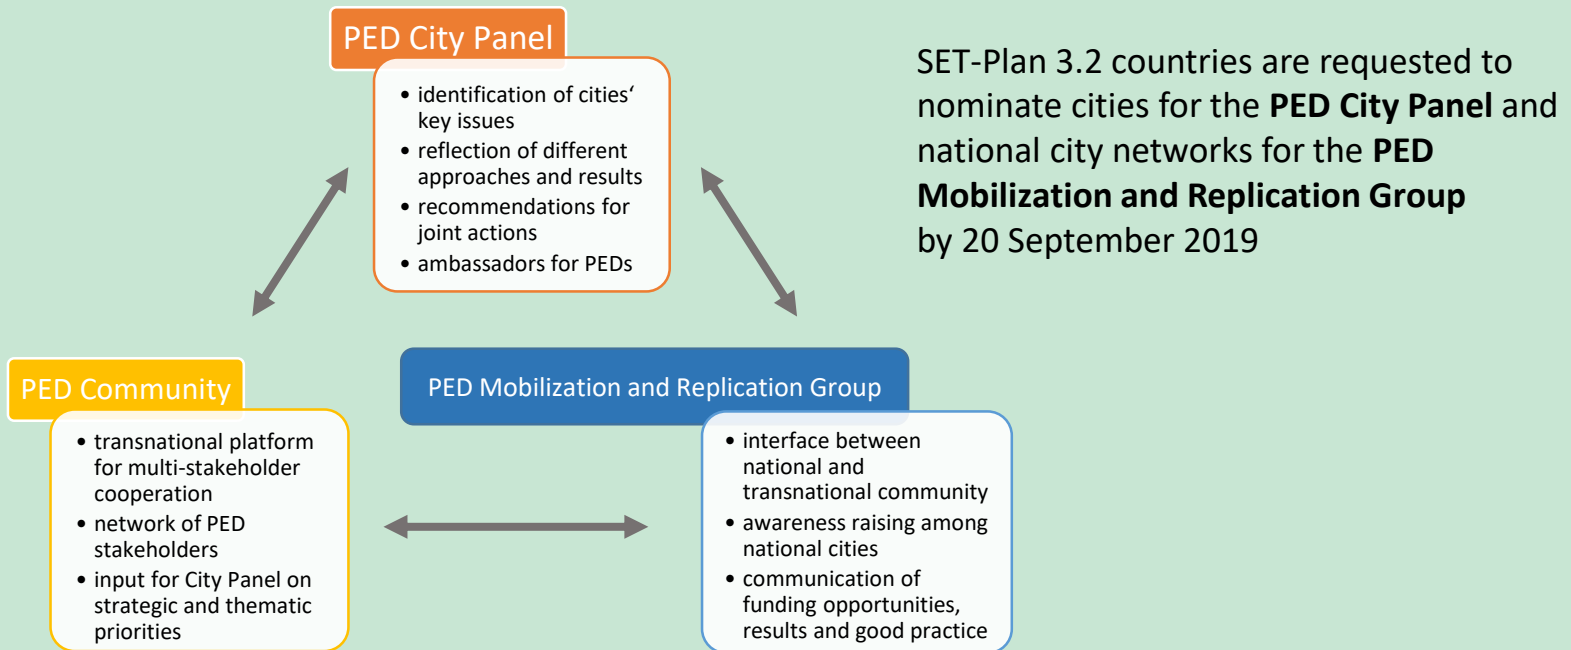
PED City Panel

- identification of cities‘ key issues
- reflection of different approaches and results
- recommendations for joint actions
- ambassadors for PEDs

SET-Plan 3.2 countries are requested to nominate cities for the **PED City Panel** and national city networks for the **PED Mobilization and Replication Group** by 20 September 2019

PED Community

- transnational platform for multi-stakeholder cooperation
- network of PED stakeholders
- input for City Panel on strategic and thematic priorities

PED Mobilization and Replication Group

- interface between national and transnational community
- awareness raising among national cities
- communication of funding opportunities, results and good practice